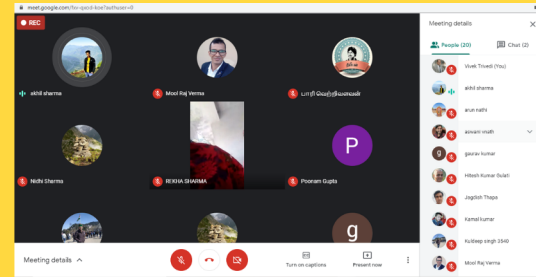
meet.google.com/fov-qxcd-koe?authuser=0

REC

akhil sharma

Mool Raj Verma

பாரி வெற்றிவளவன்

Nidhi Sharma

REKHA SHARMA

P

Poonam Gupta

g

Meeting details

Turn on captions

Present now

Meeting details

People (20)

Chat (2)

Vivek Trivedi (You)

akhil sharma

arun nathi

aswani vnath

g

gaurav kumar

Hitesh Kumar Gulati

Jagdish Thapa

Kamal kumar

Kuldeep singh 3549

Mool Raj Verma